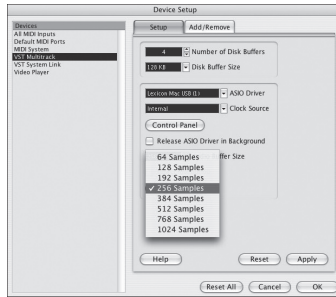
Device Setup

Devices
All MIDI Inputs
Default MIDI Ports
MIDI System
VST Multitrack
VST System Link
Video Player

Setup
Add/Remove

4
Number of Disk Buffers

128 KB
Disk Buffer Size

Lexicon Mac USB (1)
ASIO Driver

Internal
Clock Source

Control Panel

Release ASIO Driver in Background

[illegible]ffer Size

64 Samples
128 Samples
192 Samples
✓ 256 Samples
384 Samples
512 Samples
768 Samples
1024 Samples

Help
Reset
Apply

Reset All
Cancel
OK